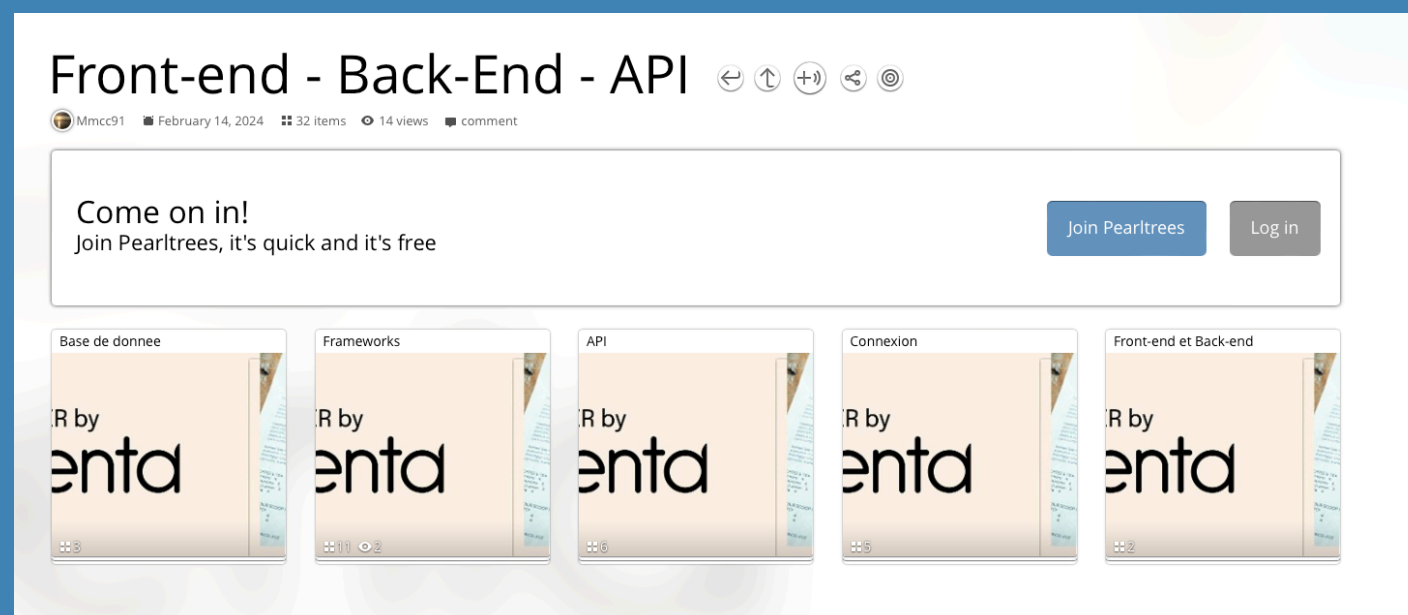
Front-end - Back-End - API

Mmcc91 February 14, 2024 32 items 14 views comment

Come on in!
Join Pearltrees, it's quick and it's free

Join Pearltrees

Log in

Base de donnee
ER by
enta
3

Frameworks
ER by
enta
11 2

API
ER by
enta
6

Connexion
ER by
enta
5

Front-end et Back-end
ER by
enta
2